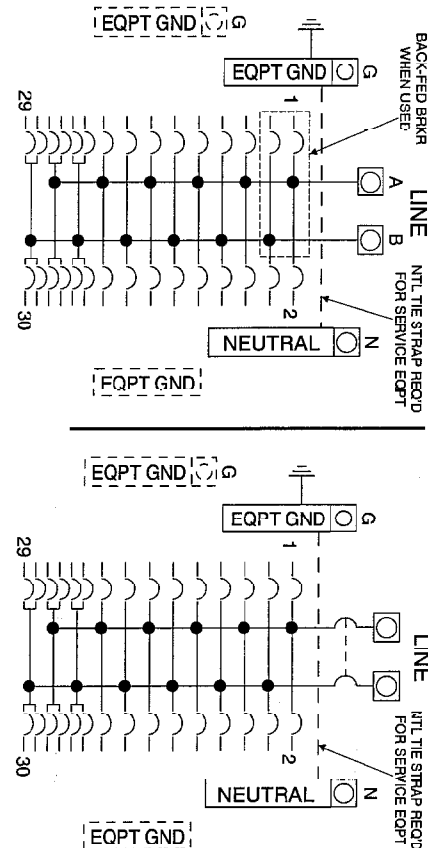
BACK-FED BRKR WHEN USED

LINE

NTL TIE STRAP REQD FOR SERVICE EQPT

EQPT GND G

A

B

N

NEUTRAL

1

2

29

30

EQPT GND G

EQPT GND

LINE

NTL TIE STRAP REQD FOR SERVICE EQPT

EQPT GND G

N

NEUTRAL

1

2

29

30

EQPT GND G

EQPT GND